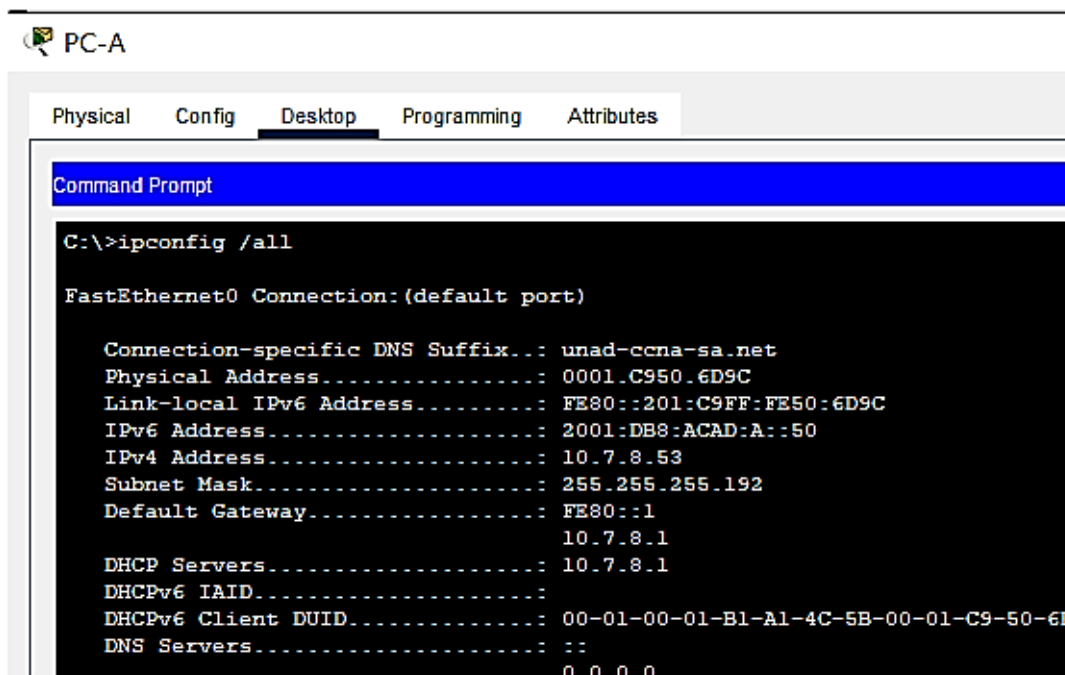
PC-A

Physical Config Desktop Programming Attributes

Command Prompt

C:\>ipconfig /all

FastEthernet0 Connection:(default port)

Connection-specific DNS Suffix..: unad-ccna-sa.net
Physical Address................: 0001.C950.6D9C
Link-local IPv6 Address.........: FE80::201:C9FF:FE50:6D9C
IPv6 Address....................: 2001:DB8:ACAD:A::50
IPv4 Address....................: 10.7.8.53
Subnet Mask.....................: 255.255.255.192
Default Gateway.................: FE80::1
10.7.8.1
DHCP Servers....................: 10.7.8.1
DHCPv6 IAID.....................:
DHCPv6 Client DUID..............: 00-01-00-01-B1-A1-4C-5B-00-01-C9-50-6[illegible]
DNS Servers.....................: ::
0.0.0.0